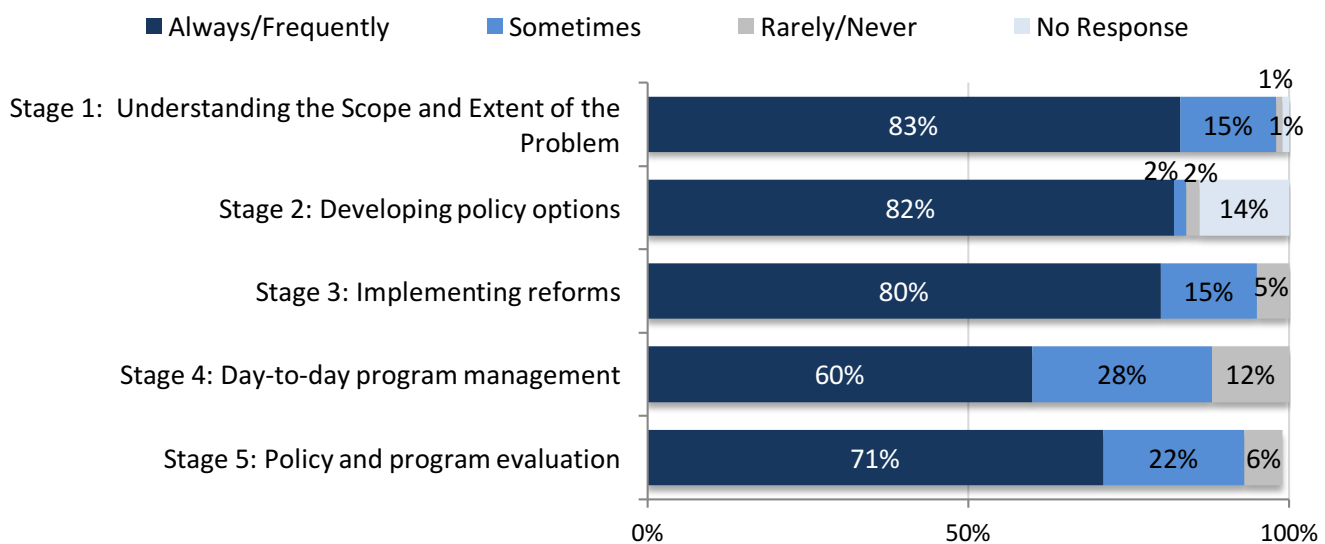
Always/Frequently Sometimes Rarely/Never No Response

Stage 1: Understanding the Scope and Extent of the Problem
83% 15% 1% 1%

Stage 2: Developing policy options
82% 2% 2% 14%

Stage 3: Implementing reforms
80% 15% 5%

Stage 4: Day-to-day program management
60% 28% 12%

Stage 5: Policy and program evaluation
71% 22% 6%

0% 50% 100%